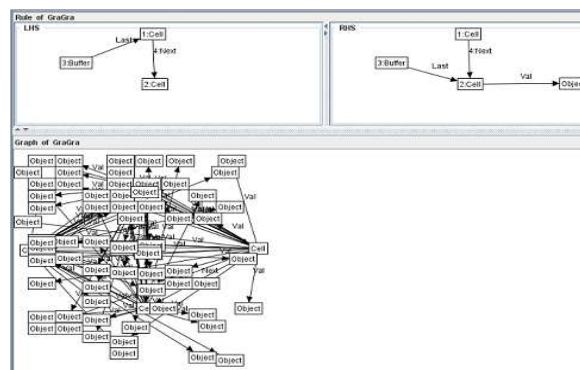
Rule of GraGra

LHS

1:Cell
Last
4:Next
3:Buffer
2:Cell

RHS

1:Cell
4:Next
3:Buffer
Last
Val
2:Cell

Graph of GraGra

Object Object Object Object Object Object Object Object Object Object Object Object Object Object Object Object Object Object Object Object Object Object Object Object Object Object Object Object Object Object Object Object Object Object Object Object Object Object Object Object Object Object Object Object Object Object Object Object Object Object Object Object Object Object Object Object Object Object Object Object Object
Val Val Val Val Val Val Val Val Val
Next
Cell
Cell
Val
Object